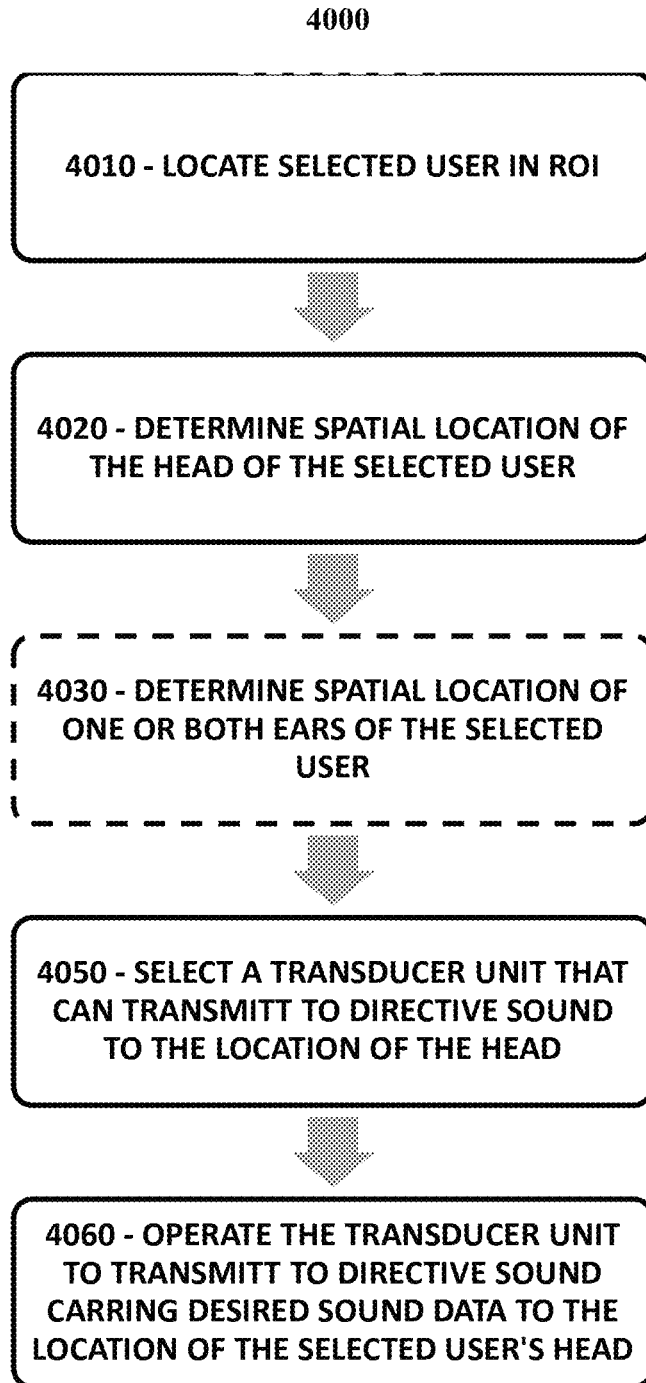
4000

4010 - LOCATE SELECTED USER IN ROI

4020 - DETERMINE SPATIAL LOCATION OF THE HEAD OF THE SELECTED USER

4030 - DETERMINE SPATIAL LOCATION OF ONE OR BOTH EARS OF THE SELECTED USER

4050 - SELECT A TRANSDUCER UNIT THAT CAN TRANSMITT TO DIRECTIVE SOUND TO THE LOCATION OF THE HEAD

4060 - OPERATE THE TRANSDUCER UNIT TO TRANSMITT TO DIRECTIVE SOUND CARRING DESIRED SOUND DATA TO THE LOCATION OF THE SELECTED USER'S HEAD